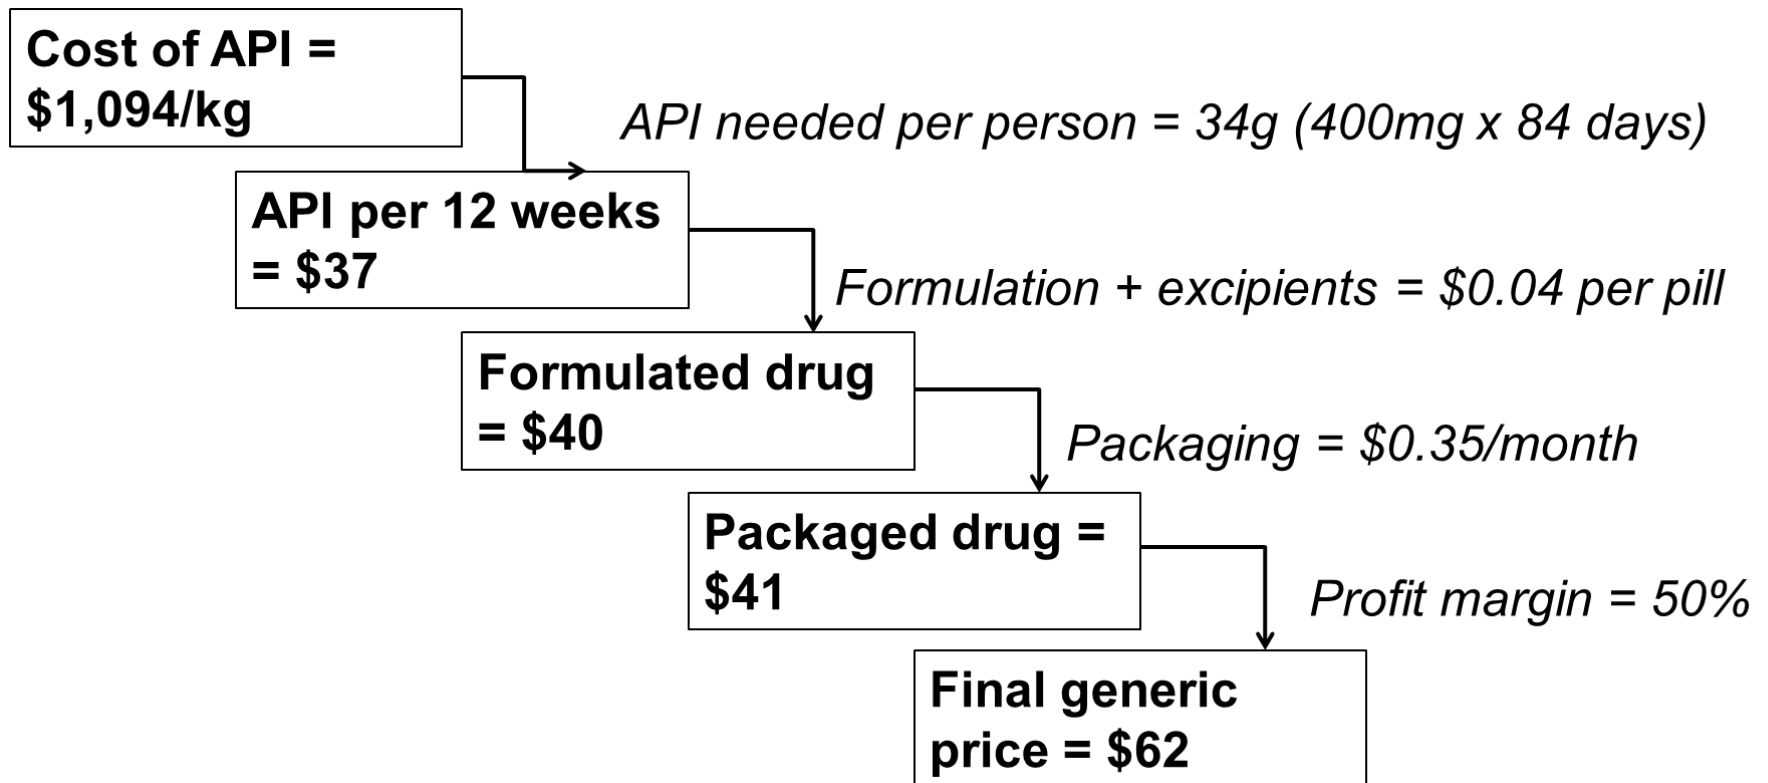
Cost of API = \$1,094/kg

API needed per person = 34g (400mg x 84 days)

API per 12 weeks = \$37

Formulation + excipients = \$0.04 per pill

Formulated drug = \$40

Packaging = \$0.35/month

Packaged drug = \$41

Profit margin = 50%

Final generic price = \$62